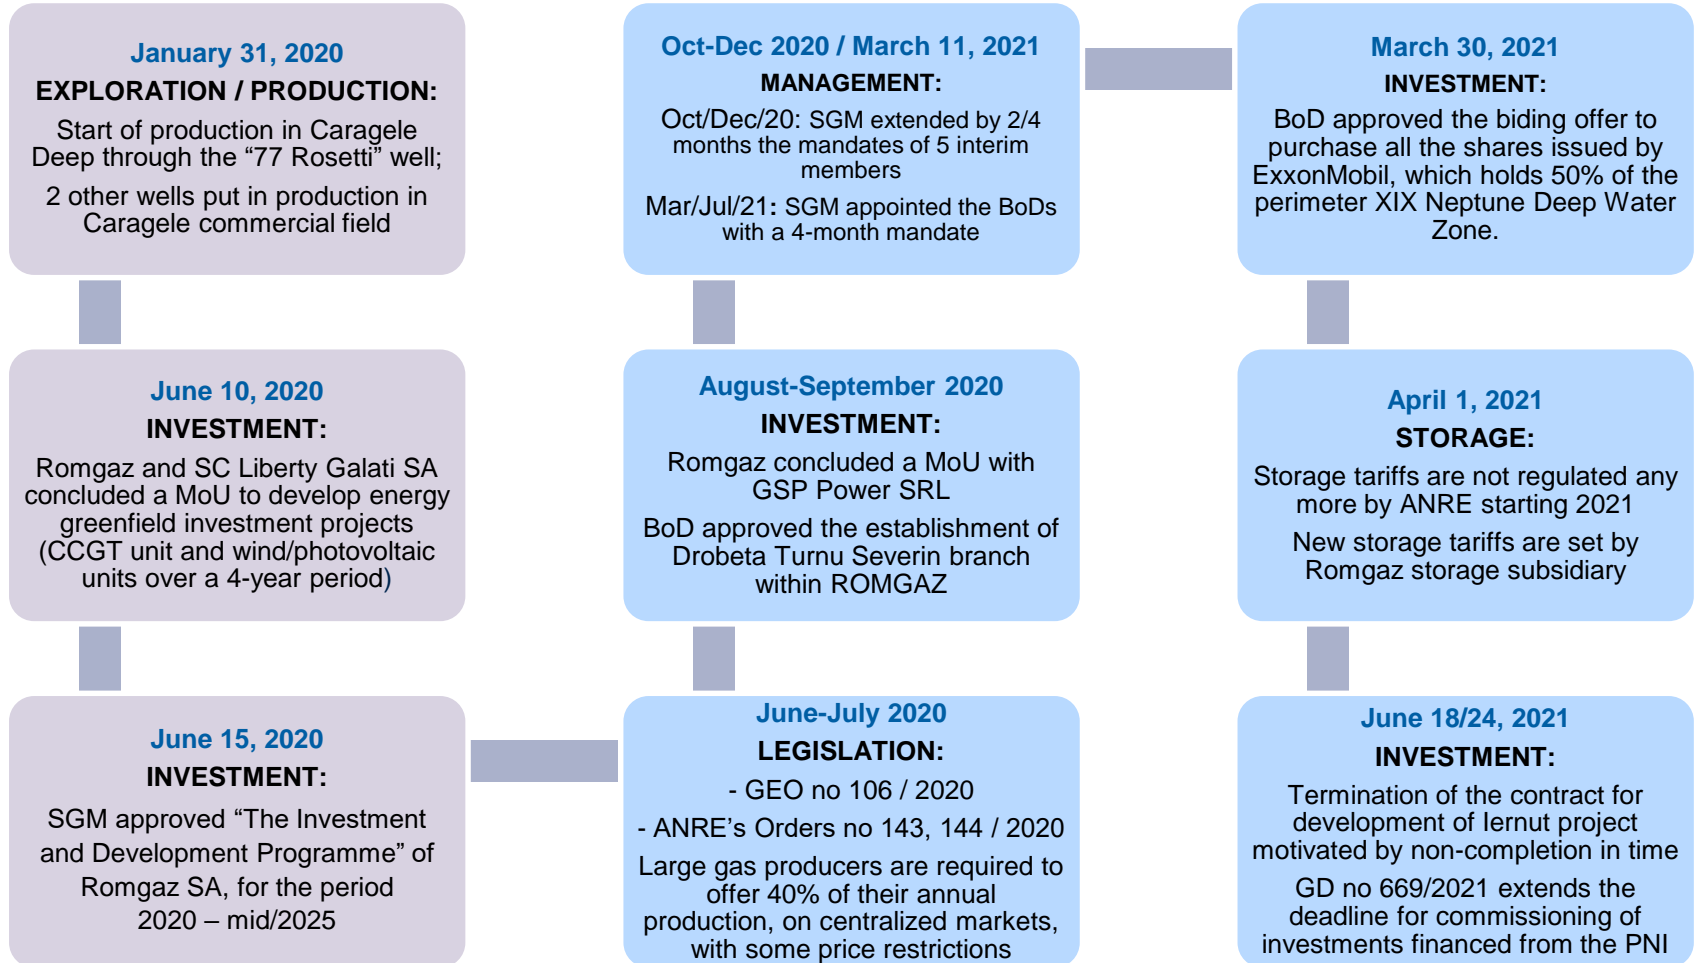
January 31, 2020
EXPLORATION / PRODUCTION:
Start of production in Caragele Deep through the “77 Rosetti” well;
2 other wells put in production in Caragele commercial field

June 10, 2020
INVESTMENT:
Romgaz and SC Liberty Galati SA concluded a MoU to develop energy greenfield investment projects (CCGT unit and wind/photovoltaic units over a 4-year period)

June 15, 2020
INVESTMENT:
SGM approved “The Investment and Development Programme” of Romgaz SA, for the period 2020 – mid/2025

June-July 2020
LEGISLATION:
- GEO no 106 / 2020
- ANRE’s Orders no 143, 144 / 2020
Large gas producers are required to offer 40% of their annual production, on centralized markets, with some price restrictions

August-September 2020
INVESTMENT:
Romgaz concluded a MoU with GSP Power SRL
BoD approved the establishment of Drobeta Turnu Severin branch within ROMGAZ

Oct-Dec 2020 / March 11, 2021
MANAGEMENT:
Oct/Dec/20: SGM extended by 2/4 months the mandates of 5 interim members
Mar/Jul/21: SGM appointed the BoDs with a 4-month mandate

March 30, 2021
INVESTMENT:
BoD approved the biding offer to purchase all the shares issued by ExxonMobil, which holds 50% of the perimeter XIX Neptune Deep Water Zone.

April 1, 2021
STORAGE:
Storage tariffs are not regulated any more by ANRE starting 2021
New storage tariffs are set by Romgaz storage subsidiary

June 18/24, 2021
INVESTMENT:
Termination of the contract for development of Iernut project motivated by non-completion in time
GD no 669/2021 extends the deadline for commissioning of investments financed from the PNI